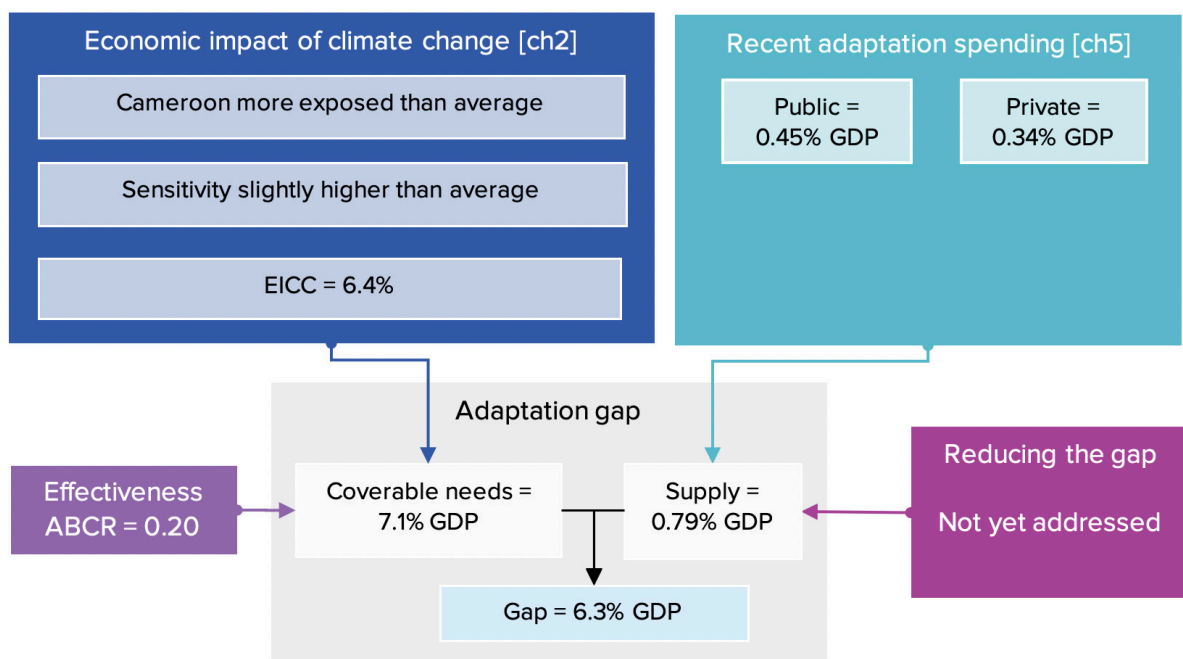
Economic impact of climate change [ch2]

Cameroon more exposed than average

Sensitivity slightly higher than average

EICC = 6.4%

Recent adaptation spending [ch5]

Public = 0.45% GDP

Private = 0.34% GDP

Adaptation gap

Effectiveness ABCR = 0.20

Coverable needs = 7.1% GDP

Supply = 0.79% GDP

Reducing the gap

Not yet addressed

Gap = 6.3% GDP